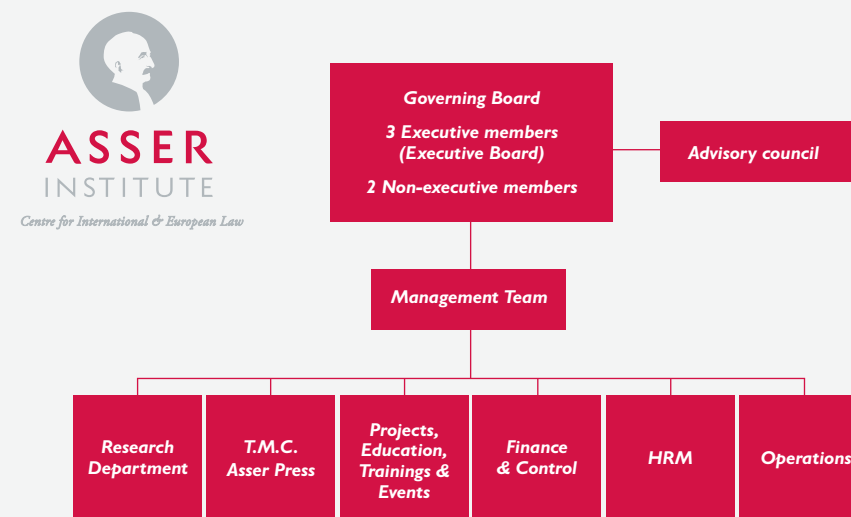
ASSER
INSTITUTE
Centre for International & European Law

Governing Board

3 Executive members
(Executive Board)

2 Non-executive members

Advisory council

Management Team

Research Department

T.M.C. Asser Press

Projects, Education, Trainings & Events

Finance & Control

HRM

Operations